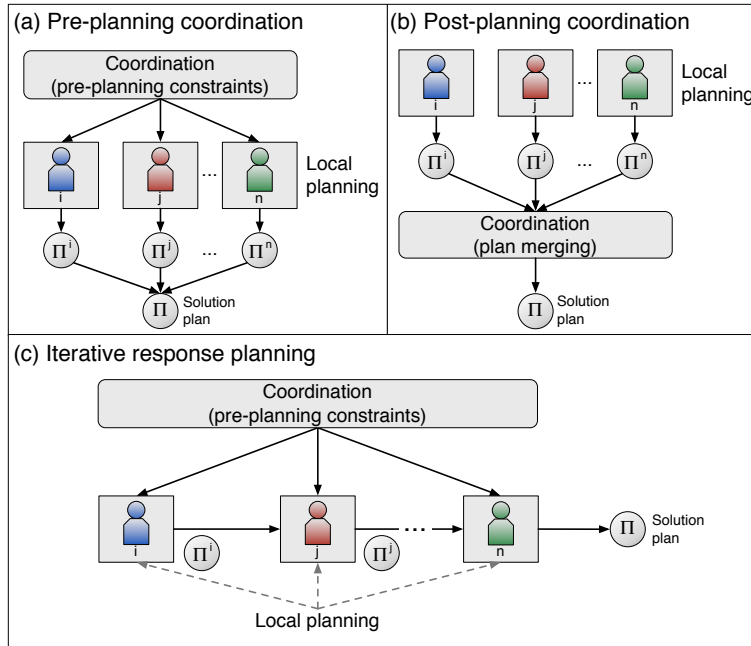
(a) Pre-planning coordination

Coordination
(pre-planning constraints)

i

j

...

n

Local planning

$\Pi^i$

$\Pi^j$

...

$\Pi^n$

$\Pi$ Solution plan

(b) Post-planning coordination

i

j

...

n

Local planning

$\Pi^i$

$\Pi^j$

...

$\Pi^n$

Coordination
(plan merging)

$\Pi$ Solution plan

(c) Iterative response planning

Coordination
(pre-planning constraints)

i

$\Pi^i$

j

$\Pi^j$

...

n

$\Pi$ Solution plan

Local planning